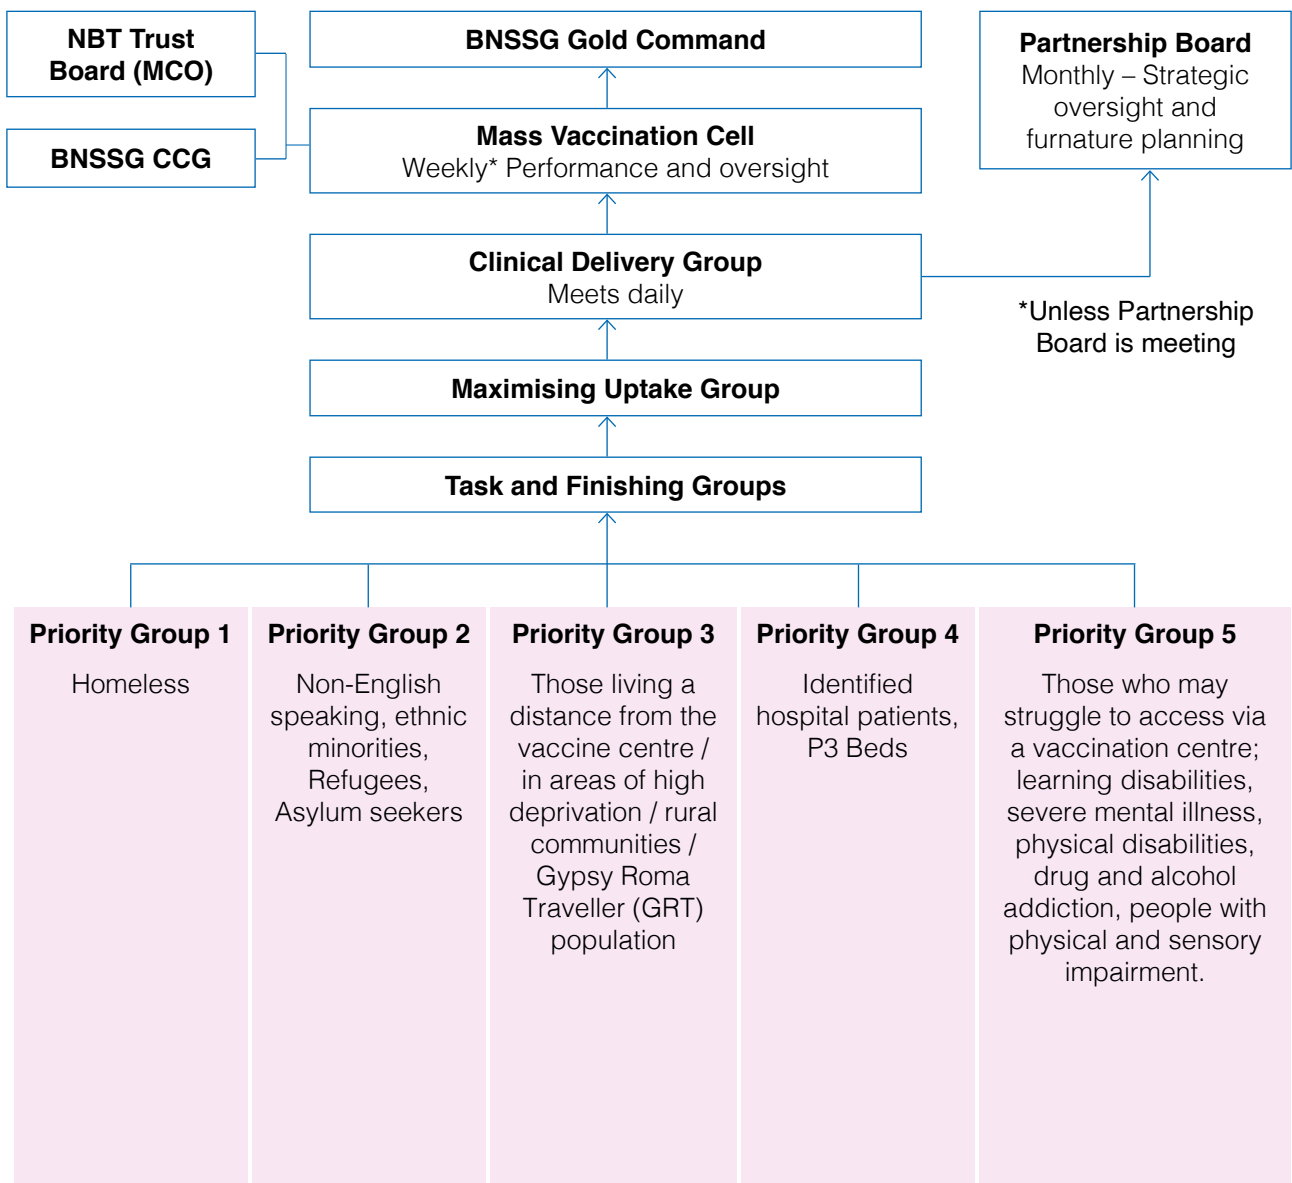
NBT Trust Board (MCO)

BNSSG Gold Command

Partnership Board
Monthly – Strategic oversight and furnature planning

BNSSG CCG

Mass Vaccination Cell
Weekly* Performance and oversight

Clinical Delivery Group
Meets daily

*Unless Partnership Board is meeting

Maximising Uptake Group

Task and Finishing Groups

Priority Group 1
Homeless

Priority Group 2
Non-English speaking, ethnic minorities, Refugees, Asylum seekers

Priority Group 3
Those living a distance from the vaccine centre / in areas of high deprivation / rural communities / Gypsy Roma Traveller (GRT) population

Priority Group 4
Identified hospital patients, P3 Beds

Priority Group 5
Those who may struggle to access via a vaccination centre; learning disabilities, severe mental illness, physical disabilities, drug and alcohol addiction, people with physical and sensory impairment.